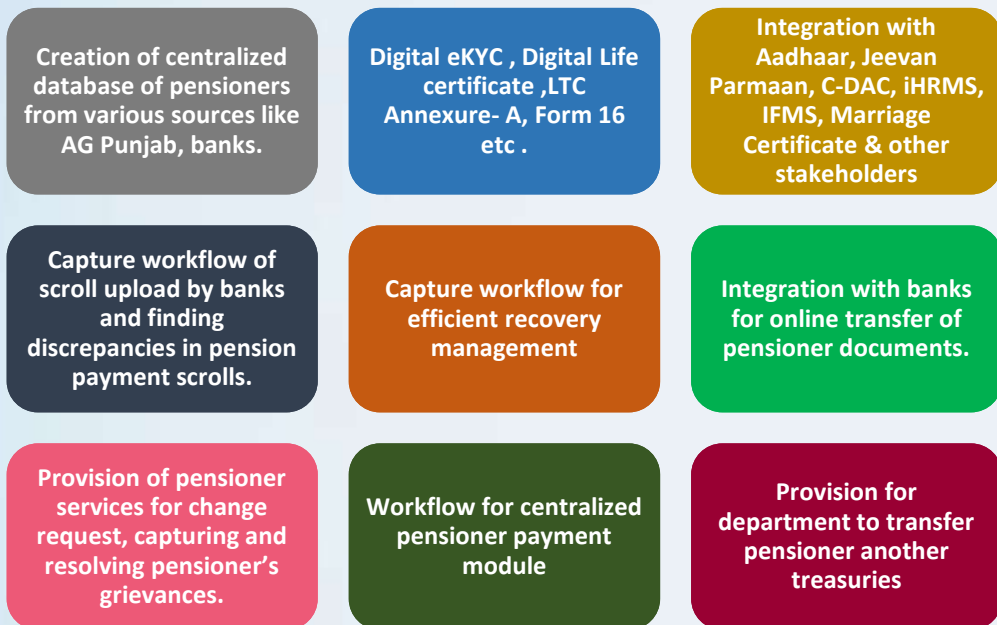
Creation of centralized database of pensioners from various sources like AG Punjab, banks.

Digital eKYC , Digital Life certificate ,LTC Annexure- A, Form 16 etc .

Integration with Aadhaar, Jeevan Parmaan, C-DAC, iHRMS, IFMS, Marriage Certificate & other stakeholders

Capture workflow of scroll upload by banks and finding discrepancies in pension payment scrolls.

Capture workflow for efficient recovery management

Integration with banks for online transfer of pensioner documents.

Provision of pensioner services for change request, capturing and resolving pensioner's grievances.

Workflow for centralized pensioner payment module

Provision for department to transfer pensioner another treasuries